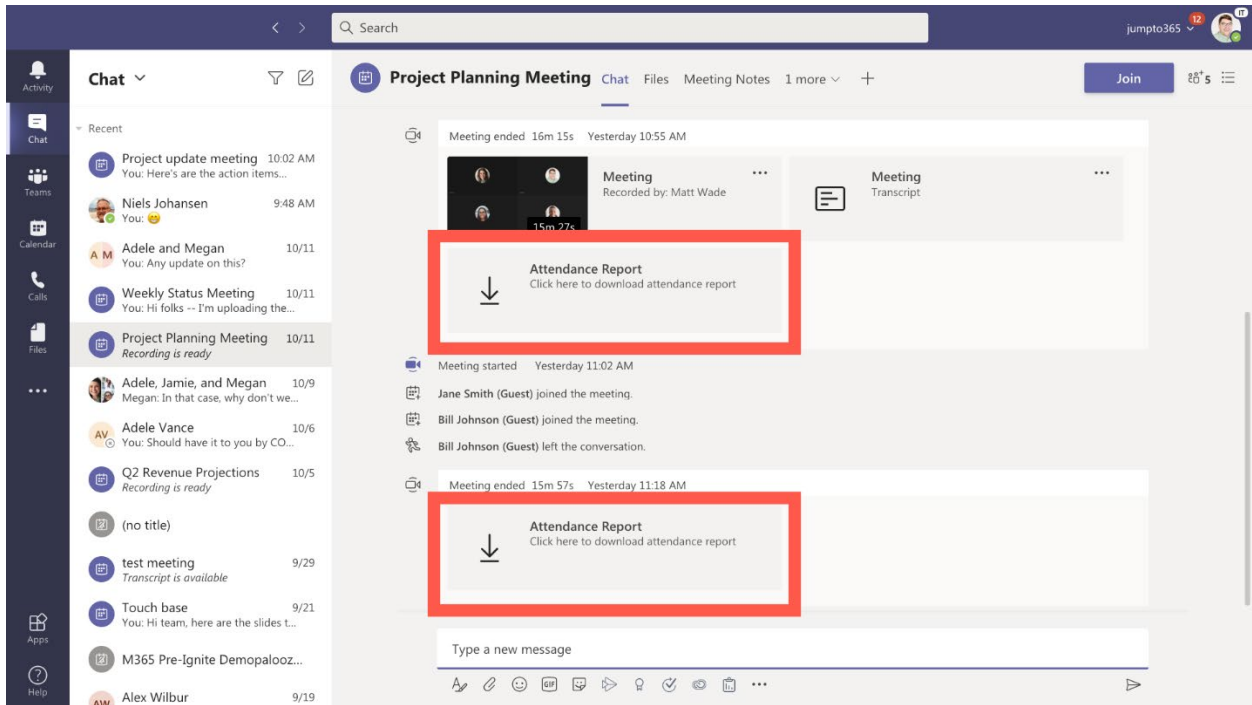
Search

jumpto365 12

Activity
Chat
Teams
Calendar
Calls
Files
...
Apps
Help

Chat

Recent

Project update meeting 10:02 AM
You: Here's are the action items...

Niels Johansen 9:48 AM
You:

Adele and Megan 10/11
You: Any update on this?

Weekly Status Meeting 10/11
You: Hi folks -- I'm uploading the...

Project Planning Meeting 10/11
Recording is ready

Adele, Jamie, and Megan 10/9
Megan: In that case, why don't we...

Adele Vance 10/6
You: Should have it to you by CO...

Q2 Revenue Projections 10/5
Recording is ready

(no title)

test meeting 9/29
Transcript is available

Touch base 9/21
You: Hi team, here are the slides t...

M365 Pre-Ignite Demopalooz...

Alex Wilbur 9/19

Project Planning Meeting Chat Files Meeting Notes 1 more +

Join

Meeting ended 16m 15s Yesterday 10:55 AM

15m 27s

Meeting
Recorded by: Matt Wade

Meeting
Transcript

Attendance Report
Click here to download attendance report

Meeting started Yesterday 11:02 AM

Jane Smith (Guest) joined the meeting.

Bill Johnson (Guest) joined the meeting.

Bill Johnson (Guest) left the conversation.

Meeting ended 15m 57s Yesterday 11:18 AM

Attendance Report
Click here to download attendance report

Type a new message